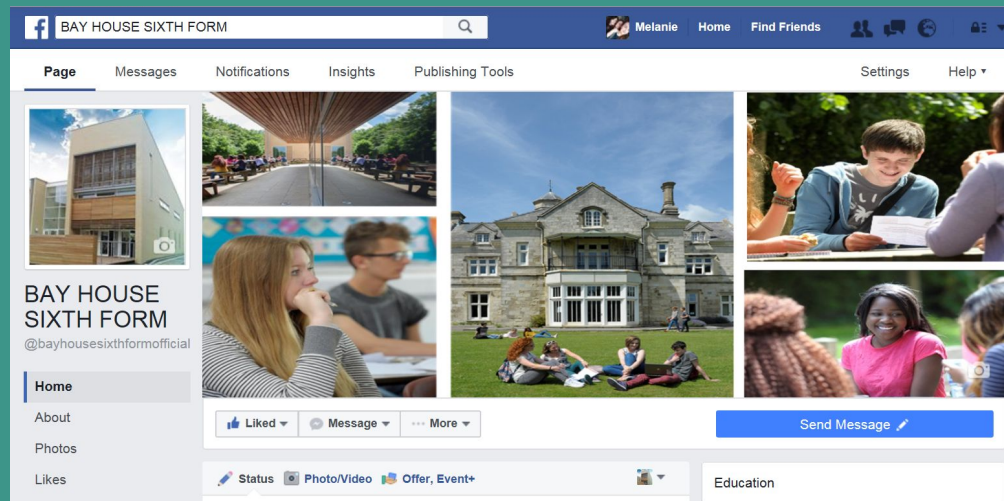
BAY HOUSE SIXTH FORM

Melanie Home Find Friends

Page Messages Notifications Insights Publishing Tools Settings Help ▾

BAY HOUSE SIXTH FORM
@bayhousesixthformofficial

Home
About
Photos
Likes

Liked ▾ Message ▾ ··· More ▾

Send Message

Status Photo/Video Offer, Event+

Education